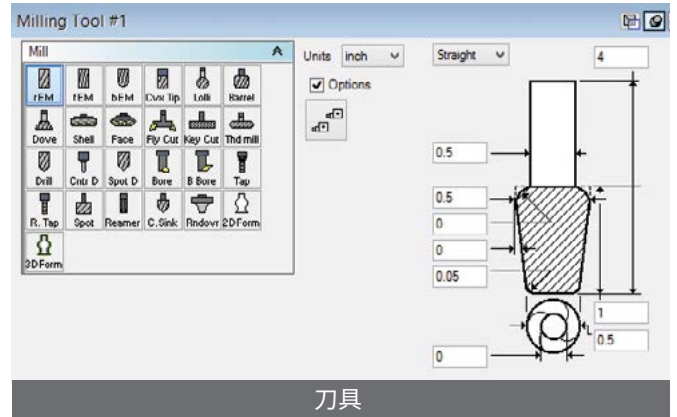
Milling Tool #1

Mill

fEM
rEM
bEM
Cvx Tip
Lolli
Barrel
Dove
Shell
Face
Fly Cut
Key Cut
Thd mill
Drill
Cntr D
Spot D
Bore
B Bore
Tap
R. Tap
Spot
Reamer
C.Sink
Rndovr
2D Form
3D Form

Units inch

Options

Straight

4

0.5

0.5

0

0

0.05

1

0.5

0

L

刀具